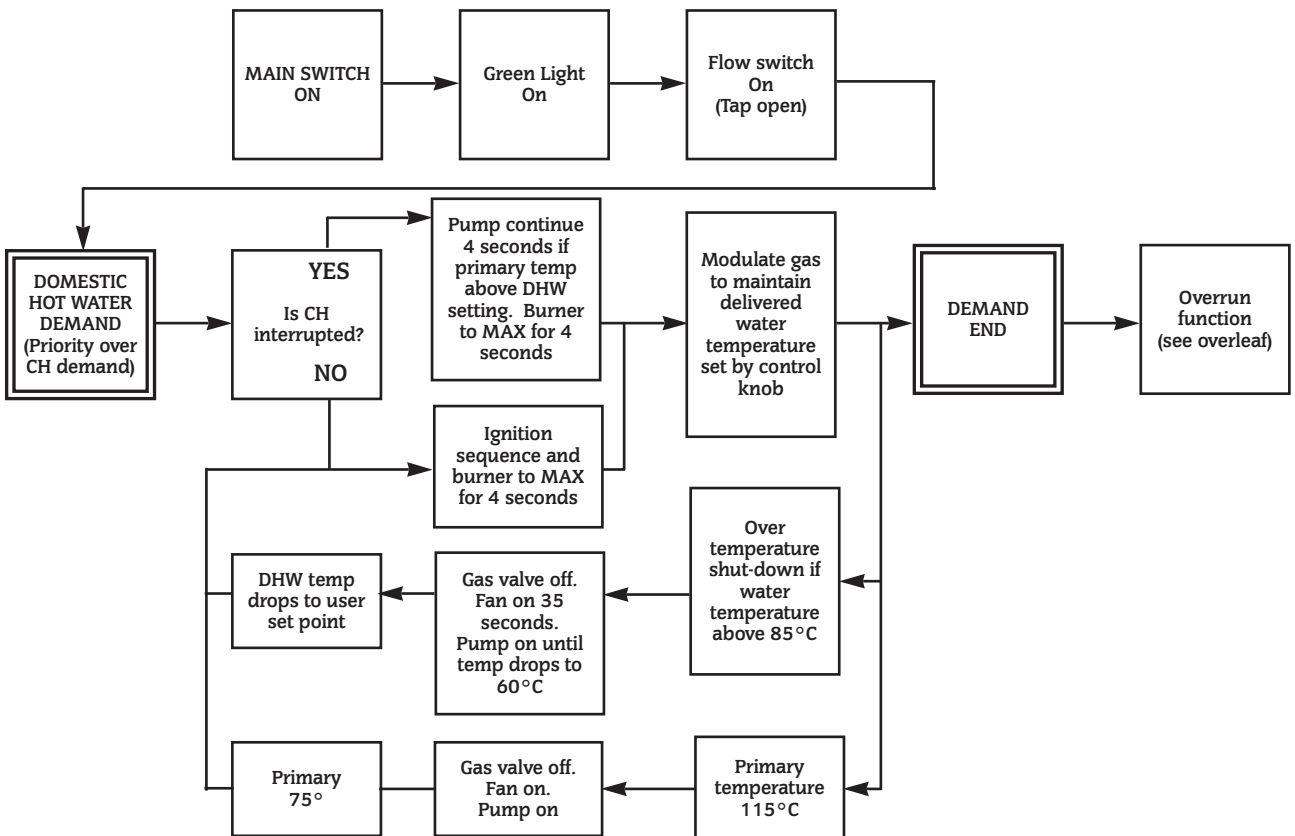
MAIN SWITCH ON

Green Light On

Flow switch On (Tap open)

DOMESTIC HOT WATER DEMAND (Priority over CH demand)

YES

Is CH interrupted?

NO

Pump continue 4 seconds if primary temp above DHW setting. Burner to MAX for 4 seconds

Ignition sequence and burner to MAX for 4 seconds

Modulate gas to maintain delivered water temperature set by control knob

DEMAND END

Overrun function (see overleaf)

Over temperature shut-down if water temperature above 85°C

Gas valve off. Fan on 35 seconds. Pump on until temp drops to 60°C

DHW temp drops to user set point

Primary temperature 115°C

Gas valve off. Fan on. Pump on

Primary 75°